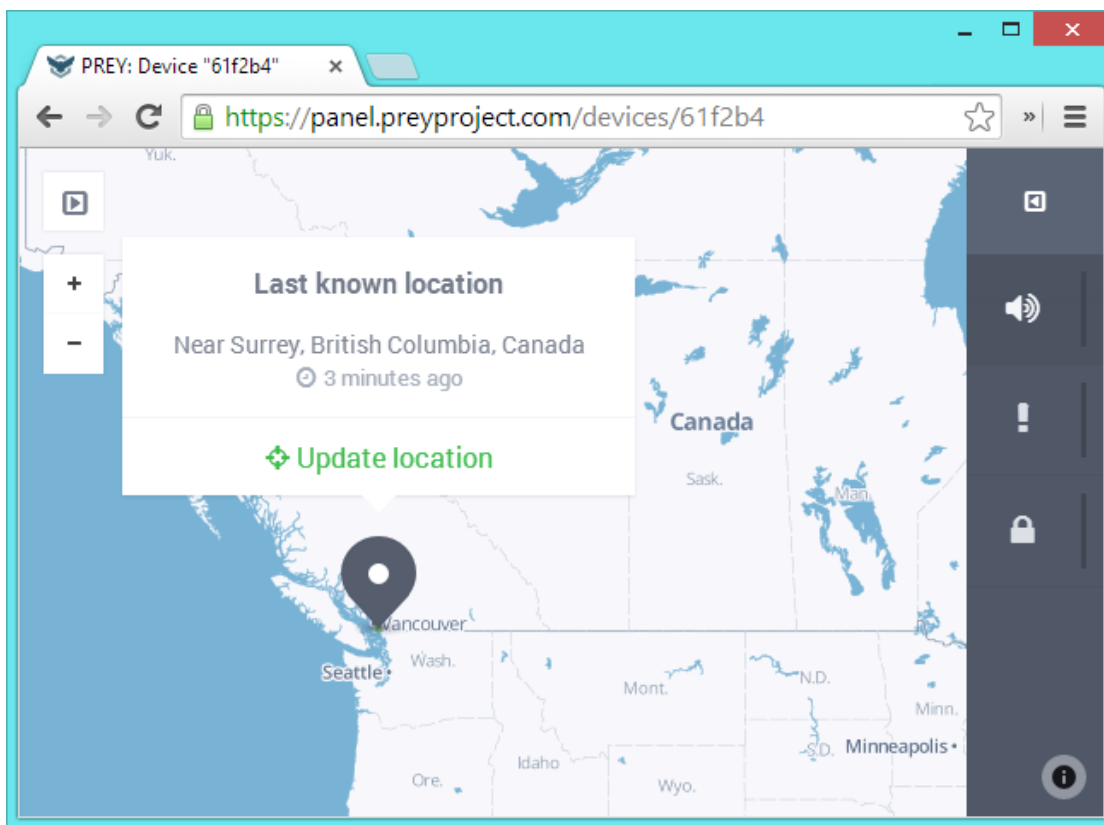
PREY: Device "61f2b4"

https://panel.preyproject.com/devices/61f2b4

Yuk.

+

−

Last known location

Near Surrey, British Columbia, Canada

3 minutes ago

Update location

Canada

Sask.

Man.

Vancouver

Seattle

Wash.

Mont.

N.D.

Minn.

S.D.

Minneapolis

Idaho

Ore.

Wyo.